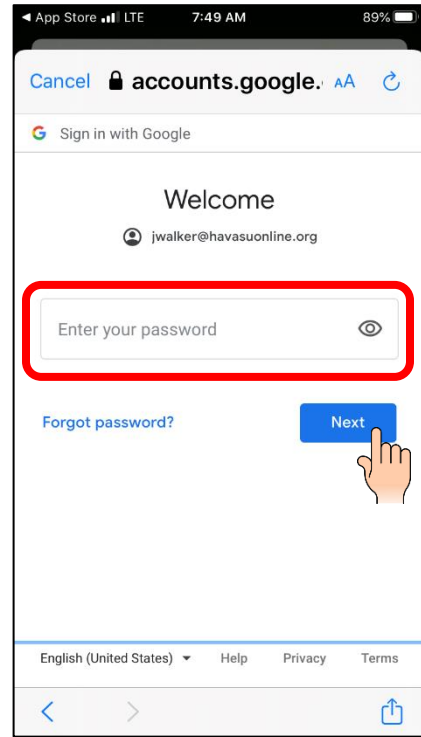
◄ App Store LTE 7:49 AM 89%

Cancel accounts.google. AA

G Sign in with Google

Welcome

jwalker@havasuonline.org

Enter your password

Forgot password?

Next

English (United States) Help Privacy Terms